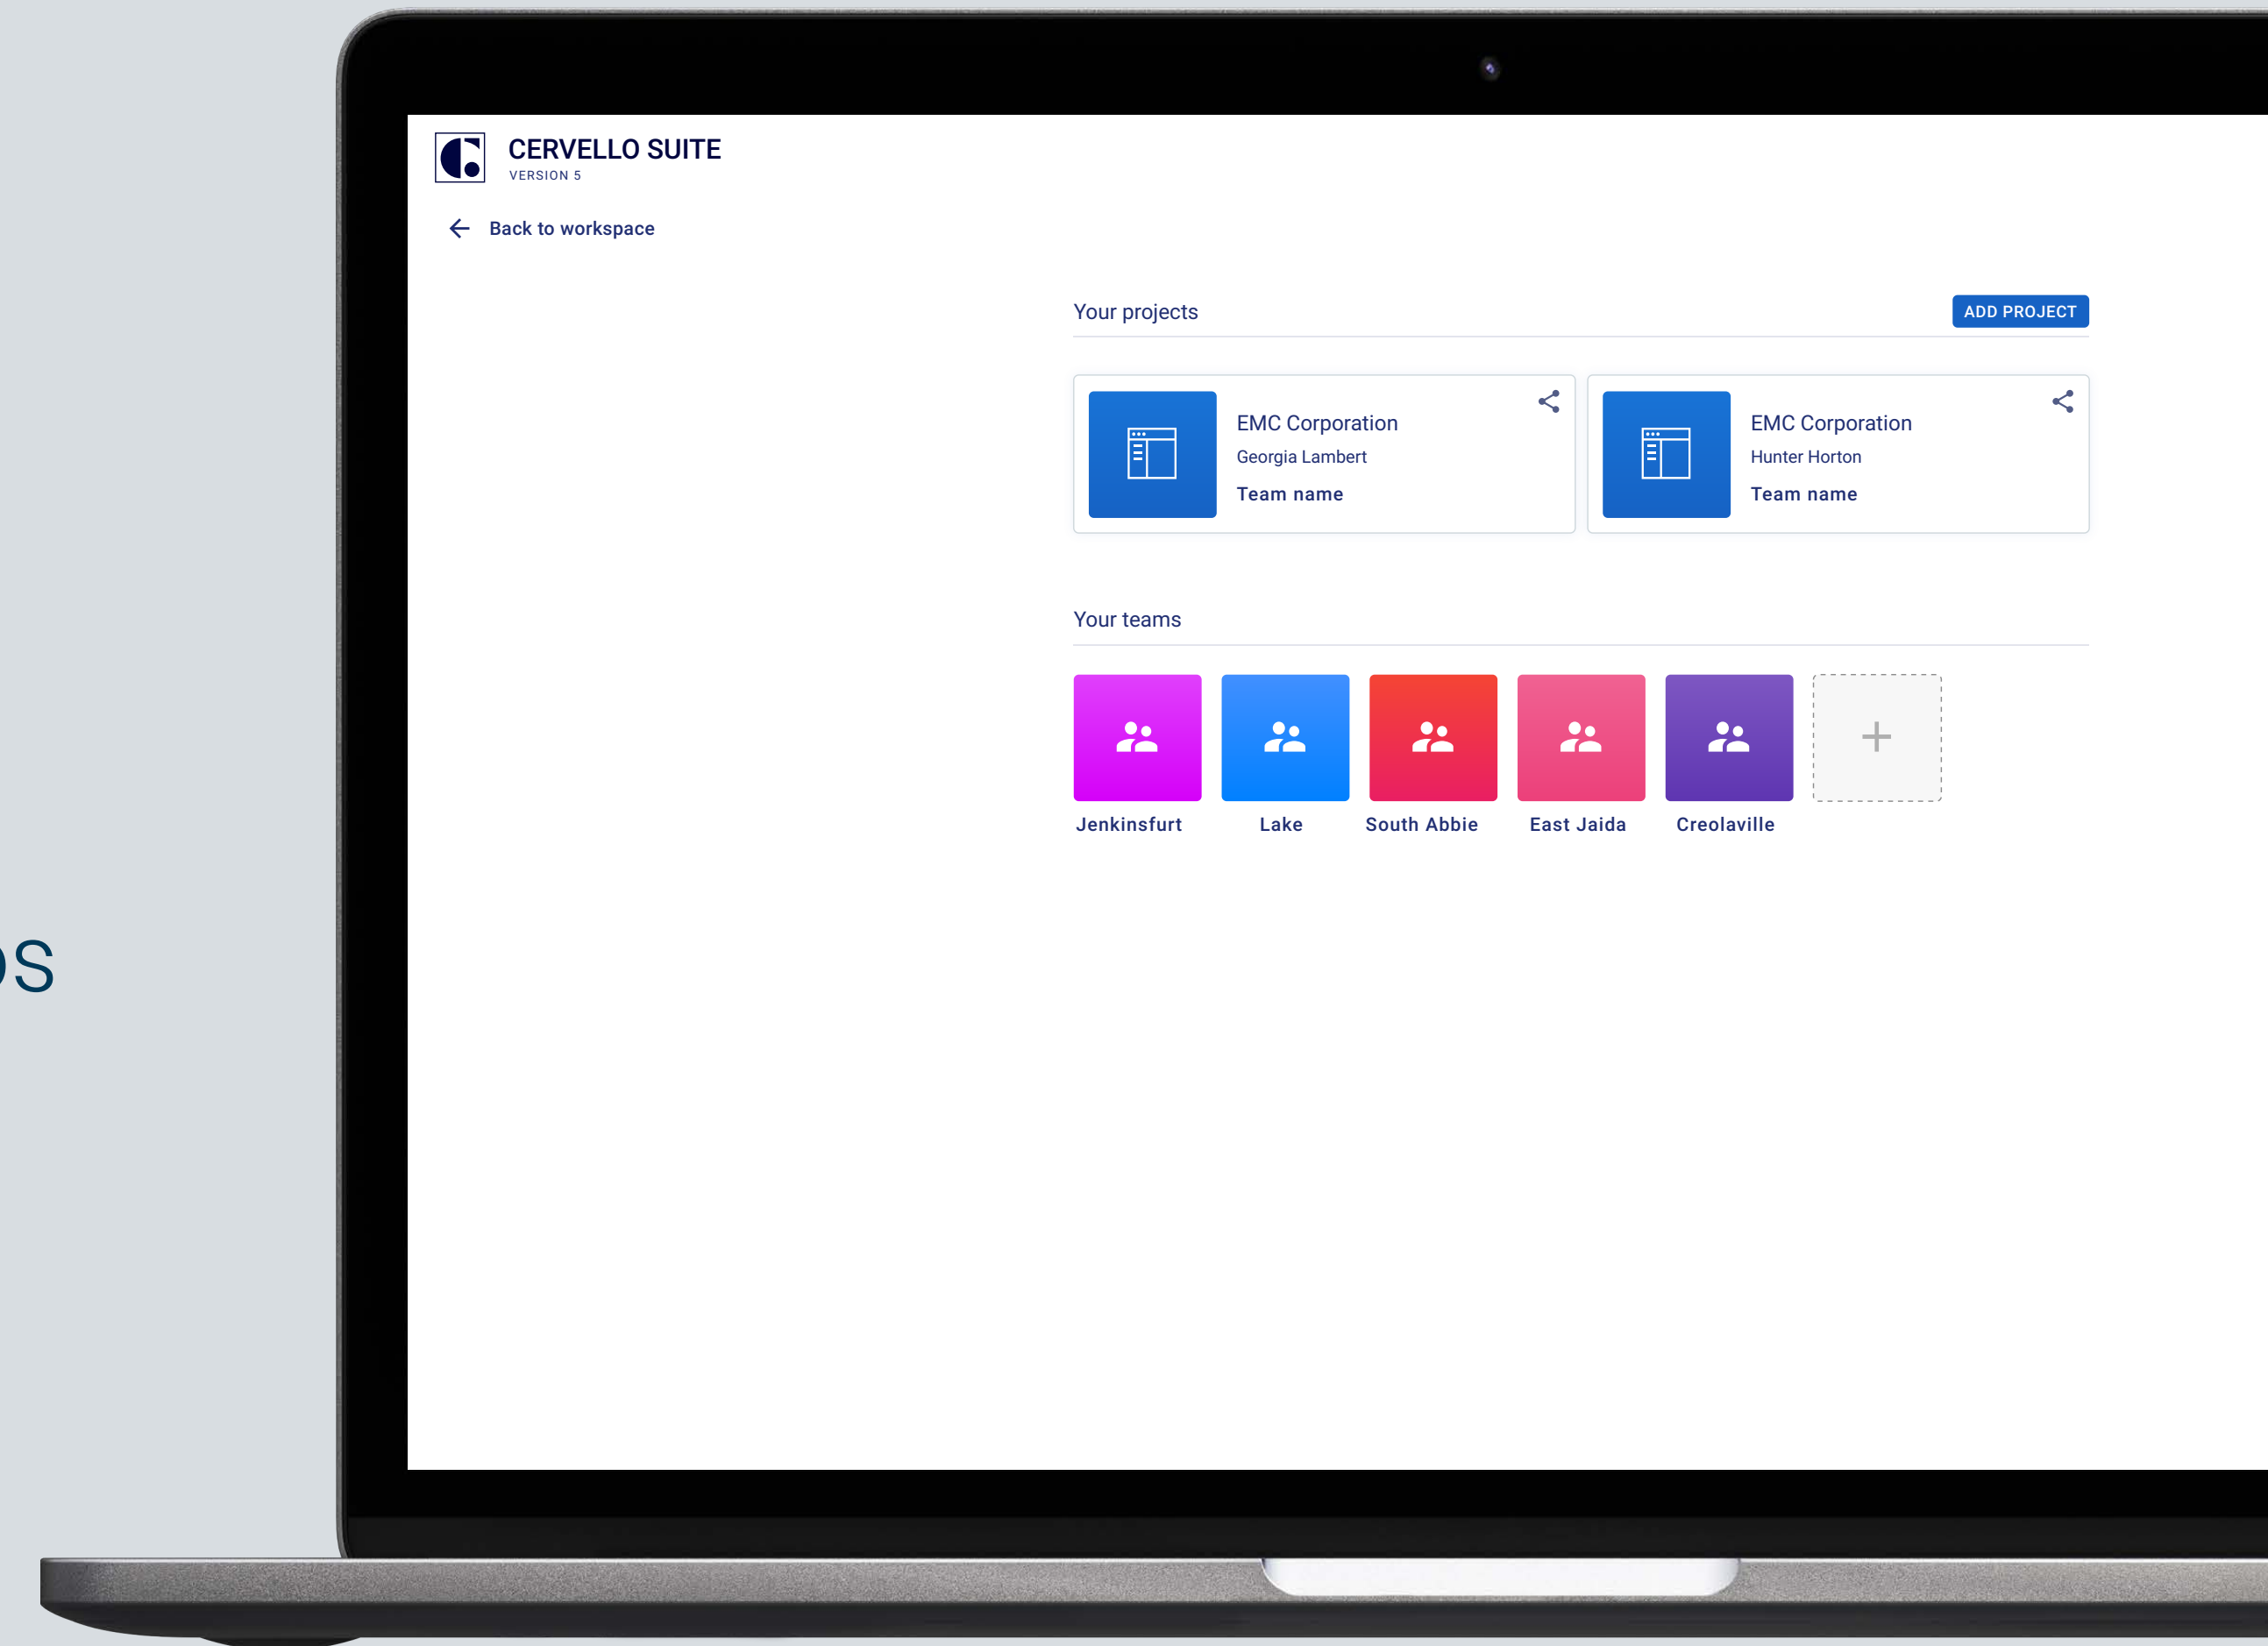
CERVELLO SUITE
VERSION 5

Back to workspace

Your projects

ADD PROJECT

EMC Corporation
Georgia Lambert
Team name

EMC Corporation
Hunter Horton
Team name

Your teams

Jenkinsfurt
Lake
South Abbie
East Jaida
Creolaville

+

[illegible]S